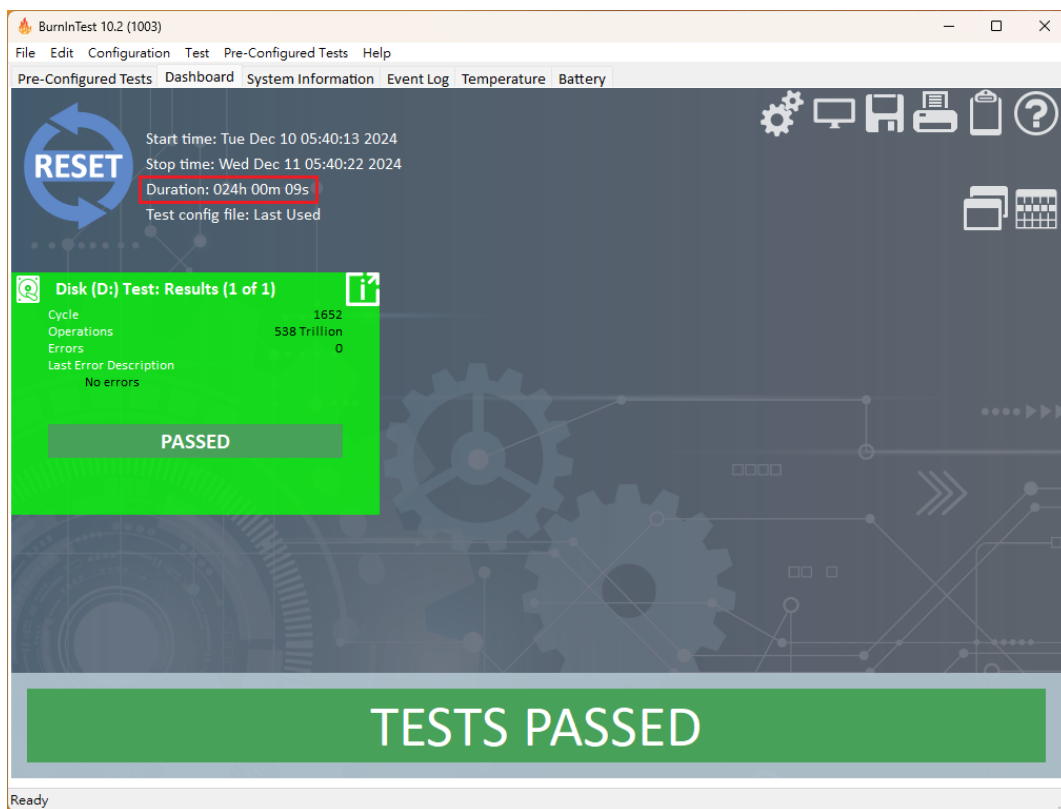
BurnInTest 10.2 (1003)

File Edit Configuration Test Pre-Configured Tests Help

Pre-Configured Tests | Dashboard | System Information | Event Log | Temperature | Battery

RESET

Start time: Tue Dec 10 05:40:13 2024
Stop time: Wed Dec 11 05:40:22 2024
Duration: 024h 00m 09s
Test config file: Last Used

Disk (D:) Test: Results (1 of 1)

| | |
|---|---|
| Cycle | 1652 |
| Operations | 538 Trillion |
| Errors | 0 |
| Last Error Description | |
| No errors | |

PASSED

TESTS PASSED

Ready